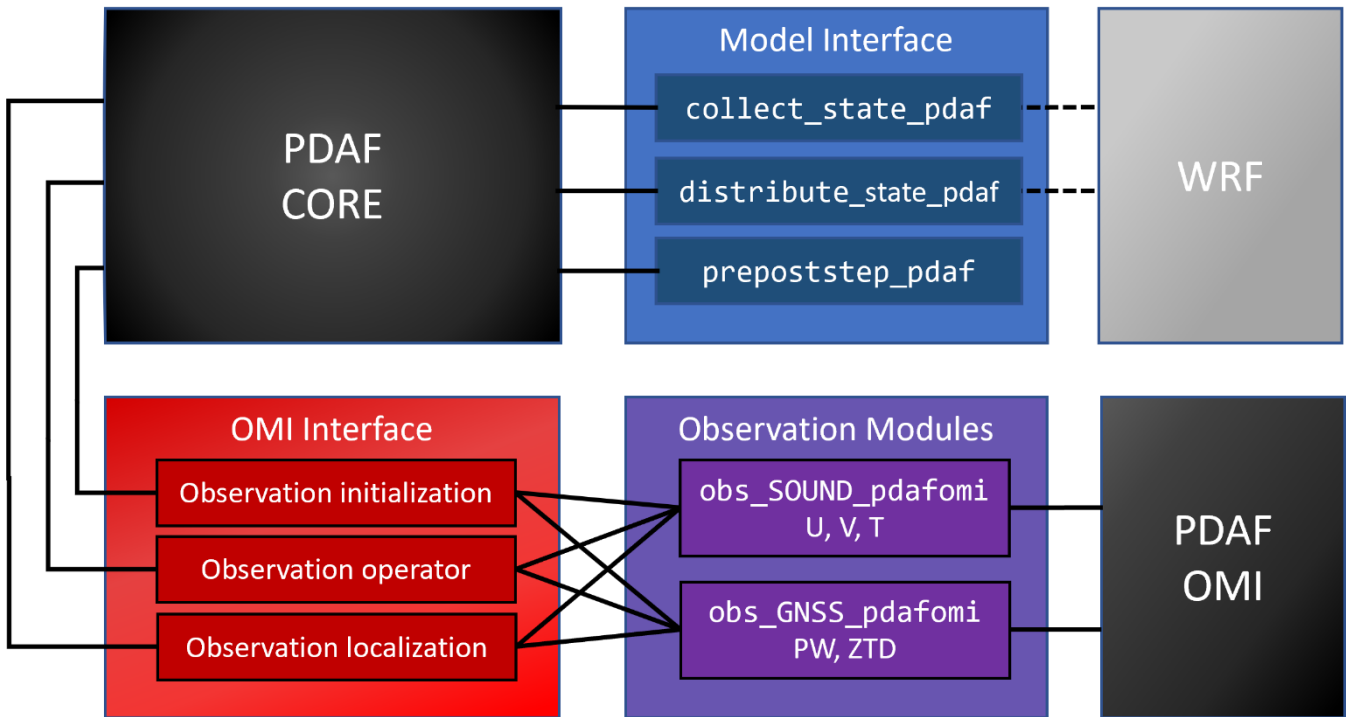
PDAF CORE

Model Interface

collect_state_pdaf

distribute_state_pdaf

prepoststep_pdaf

WRF

OMI Interface

Observation initialization

Observation operator

Observation localization

Observation Modules

obs_SOUND_pdafomi
U, V, T

obs_GNSS_pdafomi
PW, ZTD

PDAF OMI